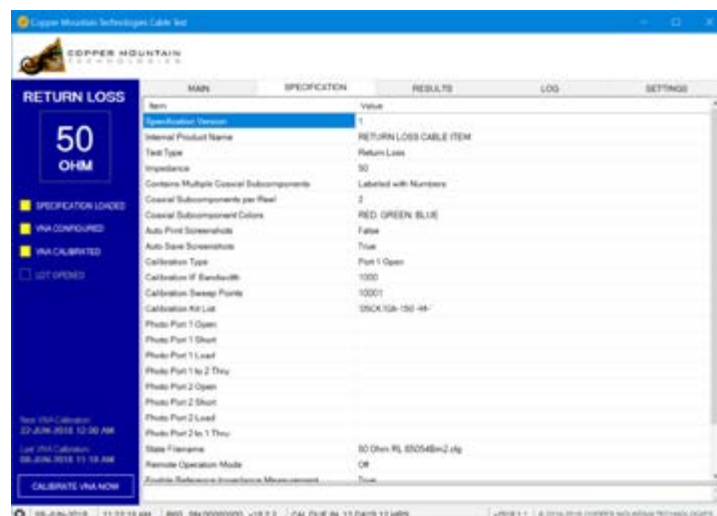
Copper Mountain Technologies Cable test

COPPER MOUNTAIN TECHNOLOGIES

RETURN LOSS

50

OHM

SPECIFICATION LOADED

VNA CONFIGURED

VNA CALIBRATED

LOT OPENED

MAIN | SPECIFICATION | RESULTS | LOG | SETTINGS

| Item | Value |
|---|---|
| Specification Version | 1 |
| Internal Product Name | RETURN LOSS CABLE ITEM |
| Test Type | Return Loss |
| Impedance | 50 |
| Contains Multiple Coaxial Subcomponents | Labeled with Numbers |
| Coaxial Subcomponents per Reel | 3 |
| Coaxial Subcomponent Colors | RED, GREEN, BLUE |
| Auto Print Screenshots | False |
| Auto Save Screenshots | True |
| Calibration Type | Port 1 Open |
| Calibration IF Bandwidth | 1000 |
| Calibration Sweep Points | 10001 |
| Calibration Kit List | '05CK10A-150 -M-' |
| Photo Port 1 Open | |
| Photo Port 1 Short | |
| Photo Port 1 Load | |
| Photo Port 1 to 2 Thru | |
| Photo Port 2 Open | |
| Photo Port 2 Short | |
| Photo Port 2 Load | |
| Photo Port 2 to 1 Thru | |
| State Filename | 50 Ohm RL 85054Bm2.cfg |
| Remote Operation Mode | Off |
| Enable Reference Impedance Measurement | True |

Next VNA Calibration: 22-JUN-2018 12:00 AM

Last VNA Calibration: 08-JUN-2018 11:18 AM

CALIBRATE VNA NOW

08-JUN-2018 | 11:22:18 AM | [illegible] | CAL DUE IN: 13 DAYS 12 HRS | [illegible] | © 2016-2018 COPPER MOUNTAIN TECHNOLOGIES